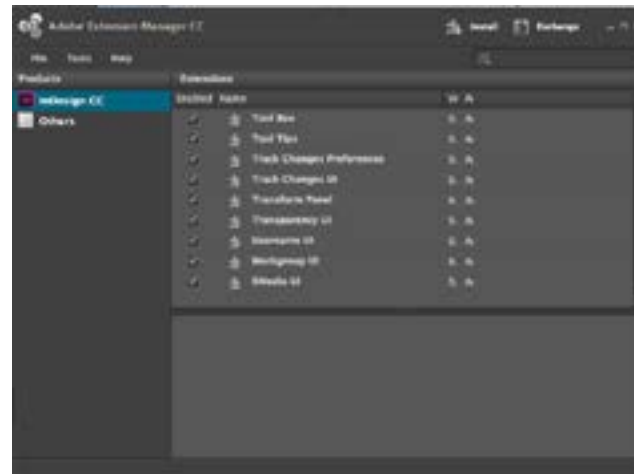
Adobe Extension Manager CC

Install

Exchange

File Tools Help

Products

InDesign CC

Others

Extensions

Enabled Name

Tool Box

Tool Tips

Track Changes Preferences

Track Changes UI

Transform Panel

Transparency UI

Usernote UI

Workgroup UI

XMedia UI